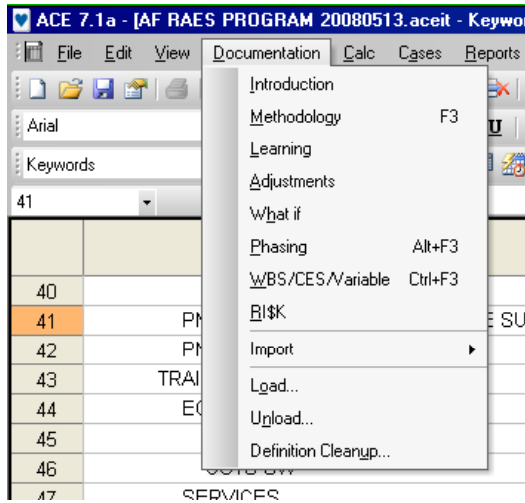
ACE 7.1a - [AF RAES PROGRAM 20080513.aceit - Keywo

File Edit View Documentation Calc Cases Reports

Arial

Keywords

41

Introduction
Methodology F3
Learning
Adjustments
What if
Phasing Alt+F3
WBS/CES/Variable Ctrl+F3
RI$K
Import
Load...
Unload...
Definition Cleanup...

| | |
|---|---|
| 40 | |
| 41 | PM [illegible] E SU |
| 42 | PM |
| 43 | TRAI |
| 44 | EC |
| 45 | |
| 46 | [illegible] |
| 47 | SERVICES |